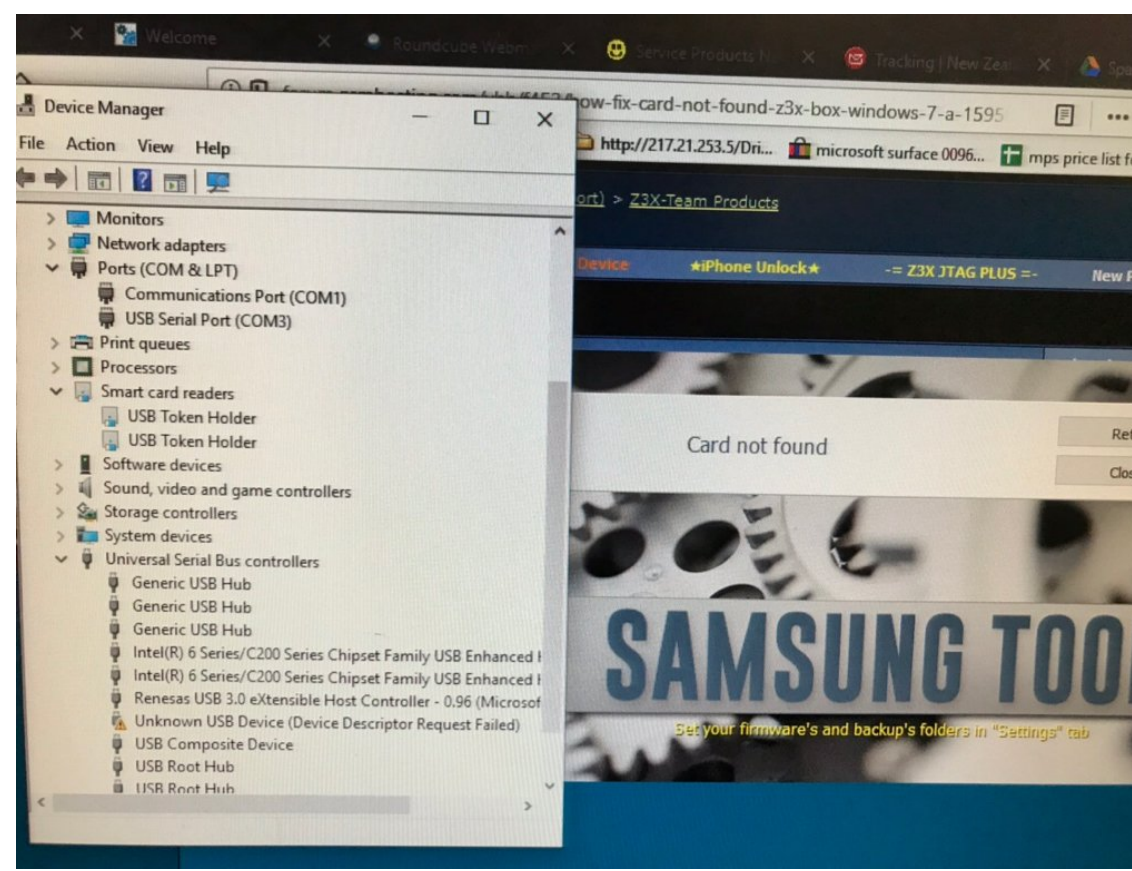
Welcome
Roundcube Webm
Service Products N
Tracking | New Zeal
Spa
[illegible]ow-fix-card-not-found-z3x-box-windows-7-a-1595
http://217.21.253.5/Dri...
microsoft surface 0096...
mps price list f
Device Manager
File Action View Help
Monitors
Network adapters
Ports (COM & LPT)
Communications Port (COM1)
USB Serial Port (COM3)
Print queues
Processors
Smart card readers
USB Token Holder
USB Token Holder
Software devices
Sound, video and game controllers
Storage controllers
System devices
Universal Serial Bus controllers
Generic USB Hub
Generic USB Hub
Generic USB Hub
Intel(R) 6 Series/C200 Series Chipset Family USB Enhanced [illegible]
Intel(R) 6 Series/C200 Series Chipset Family USB Enhanced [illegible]
Renesas USB 3.0 eXtensible Host Controller - 0.96 (Microsof
Unknown USB Device (Device Descriptor Request Failed)
USB Composite Device
USB Root Hub
USB Root Hub
ort) > Z3X-Team Products
Device
★iPhone Unlock★
-= Z3X JTAG PLUS =-
New P
Card not found
Re
Clo
SAMSUNG TOO
Set your firmware's and backup's folders in "Settings" tab